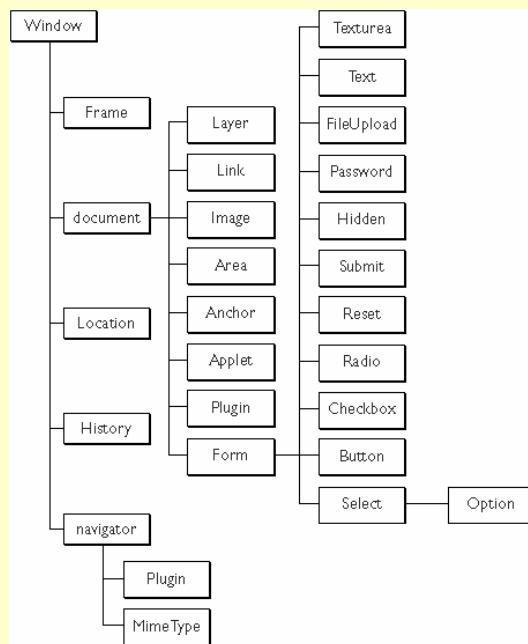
Window

Frame

document

Location

History

navigator

Plugin

MimeType

Layer

Link

Image

Area

Anchor

Applet

Plugin

Form

Texturea

Text

FileUpload

Password

Hidden

Submit

Reset

Radio

Checkbox

Button

Select

Option